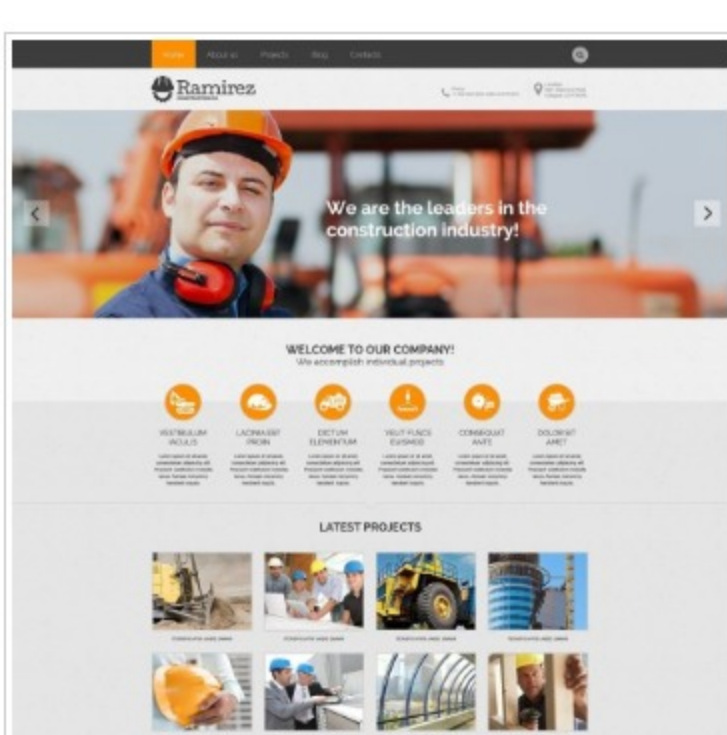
Home About us Projects Blog Contacts

Ramirez

We are the leaders in the construction industry!

WELCOME TO OUR COMPANY!
We accomplish individual projects

VESTIBULUM IACULIS

LACINIA EST PROIN

DICTUM ELEMENTUM

VELIT FUSCE EUISMOD

CONSEQUAT AMET

DOLOR AT AMET

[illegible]

LATEST PROJECTS

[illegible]